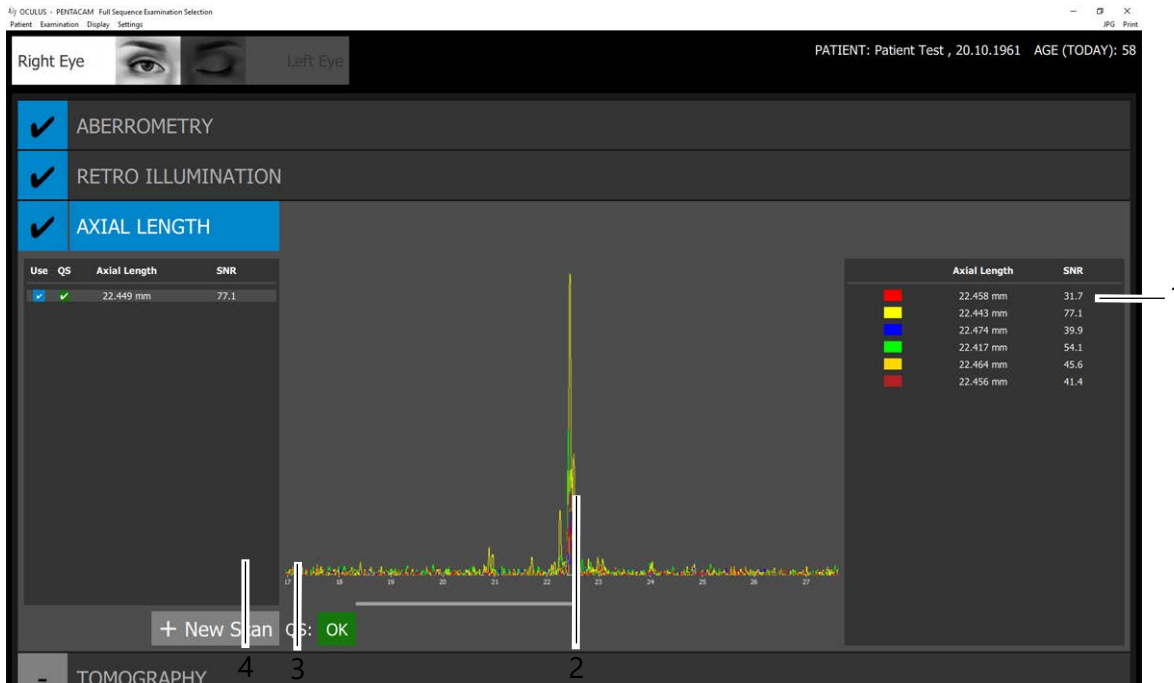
OCULUS - PENTACAM Full Sequence Examination Selection
Patient Examination Display Settings
JPG Print

Right Eye Left Eye

PATIENT: Patient Test , 20.10.1961 AGE (TODAY): 58

ABERROMETRY

RETRO ILLUMINATION

AXIAL LENGTH

| Use | QS | Axial Length | SNR |
|---|---|---|---|
| ✔ | ✔ | 22.449 mm | 77.1 |

| | Axial Length | SNR |
|---|---|---|
| | 22.458 mm | 31.7 |
| | 22.443 mm | 77.1 |
| | 22.474 mm | 39.9 |
| | 22.417 mm | 54.1 |
| | 22.464 mm | 45.6 |
| | 22.456 mm | 41.4 |

17 18 19 20 21 22 23 24 25 26 27

+ New Scan QS: OK

TOMOGRAPHY

1
2
3
4